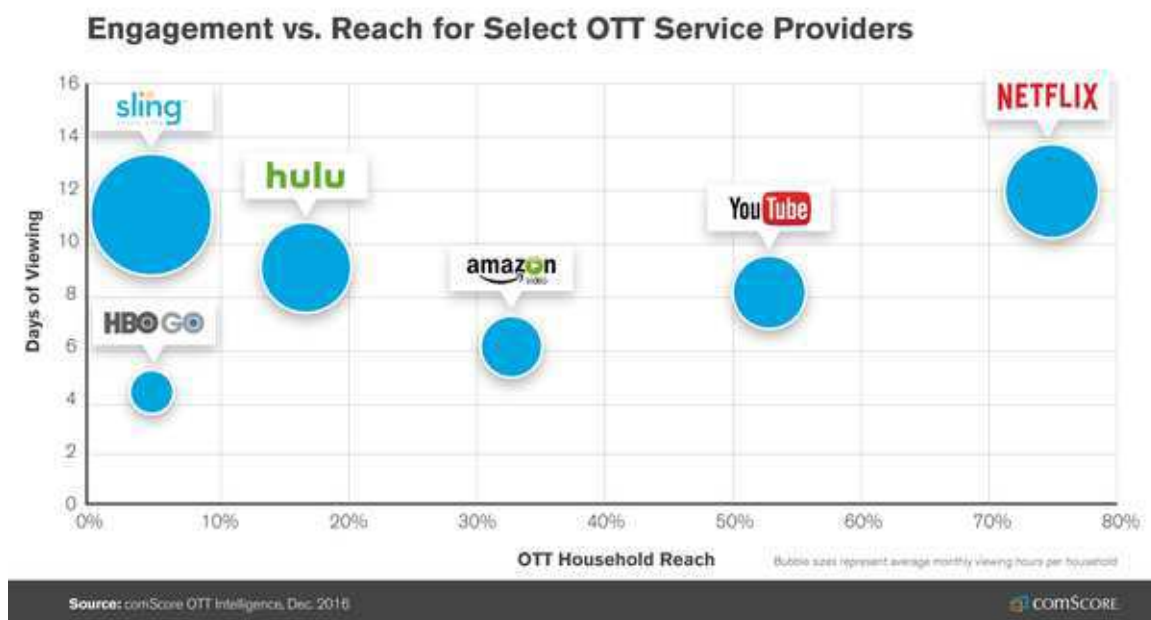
Engagement vs. Reach for Select OTT Service Providers

sling

NETFLIX

hulu

YouTube

amazon video

HBO GO

Days of Viewing

16
14
12
10
8
6
4
2
0

0% 10% 20% 30% 40% 50% 60% 70% 80%

OTT Household Reach

Bubble sizes represent average monthly viewing hours per household

Source: comScore OTT Intelligence, Dec. 2016

comSCORE